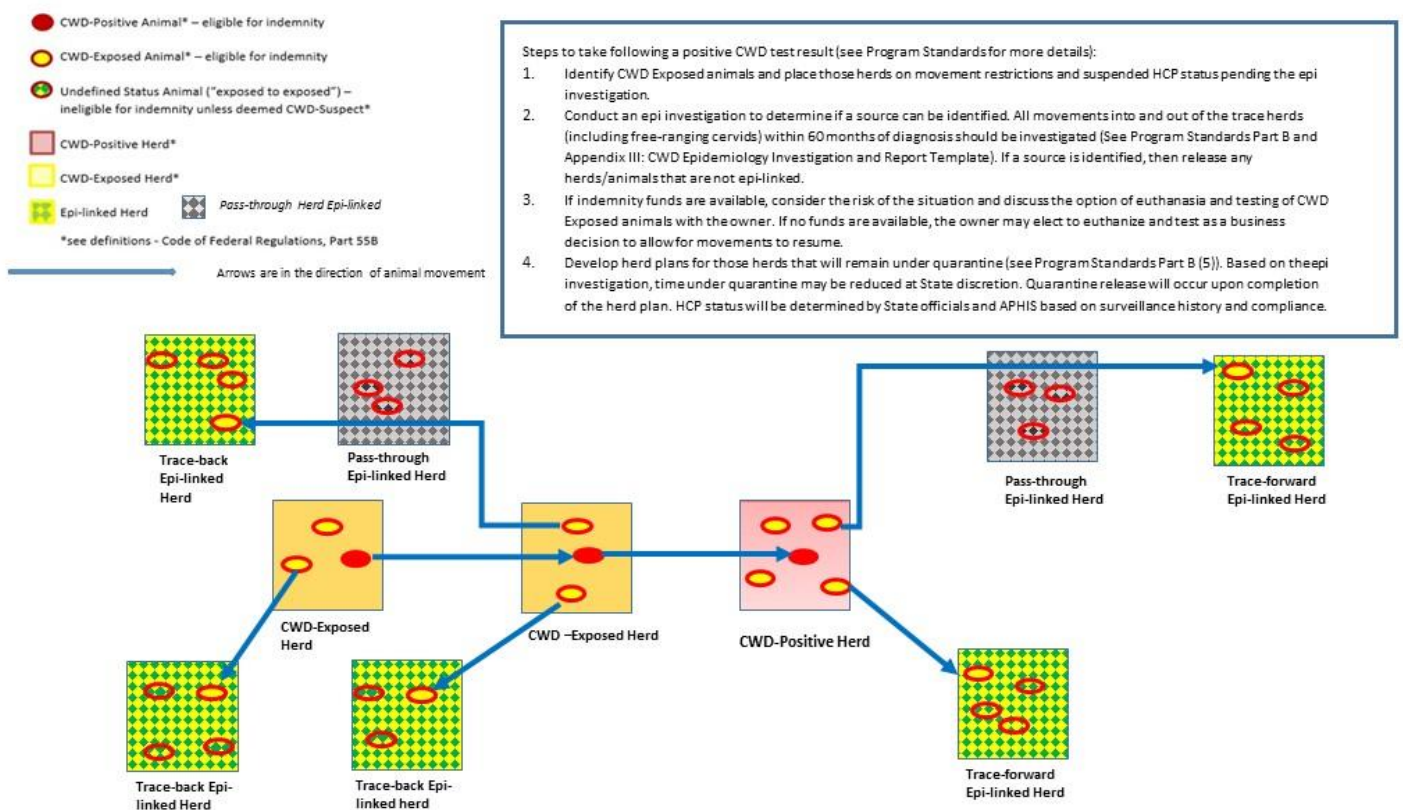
CWD-Positive Animal* – eligible for indemnity

CWD-Exposed Animal* – eligible for indemnity

Undefined Status Animal ("exposed to exposed") – ineligible for indemnity unless deemed CWD-Suspect*

CWD-Positive Herd*

CWD-Exposed Herd*

Epi-linked Herd

Pass-through Herd Epi-linked

*see definitions - Code of Federal Regulations, Part 55B

Arrows are in the direction of animal movement

Steps to take following a positive CWD test result (see Program Standards for more details):

1. Identify CWD Exposed animals and place those herds on movement restrictions and suspended HCP status pending the epi investigation.

2. Conduct an epi investigation to determine if a source can be identified. All movements into and out of the trace herds (including free-ranging cervids) within 60 months of diagnosis should be investigated (See Program Standards Part B and Appendix III: CWD Epidemiology Investigation and Report Template). If a source is identified, then release any herds/animals that are not epi-linked.

3. If indemnity funds are available, consider the risk of the situation and discuss the option of euthanasia and testing of CWD Exposed animals with the owner. If no funds are available, the owner may elect to euthanize and test as a business decision to allow for movements to resume.

4. Develop herd plans for those herds that will remain under quarantine (see Program Standards Part B (5)). Based on theepi investigation, time under quarantine may be reduced at State discretion. Quarantine release will occur upon completion of the herd plan. HCP status will be determined by State officials and APHIS based on surveillance history and compliance.

Trace-back Epi-linked Herd

Pass-through Epi-linked Herd

Pass-through Epi-linked Herd

Trace-forward Epi-linked Herd

CWD-Exposed Herd

CWD –Exposed Herd

CWD-Positive Herd

Trace-back Epi-linked Herd

Trace-back Epi-linked herd

Trace-forward Epi-linked Herd